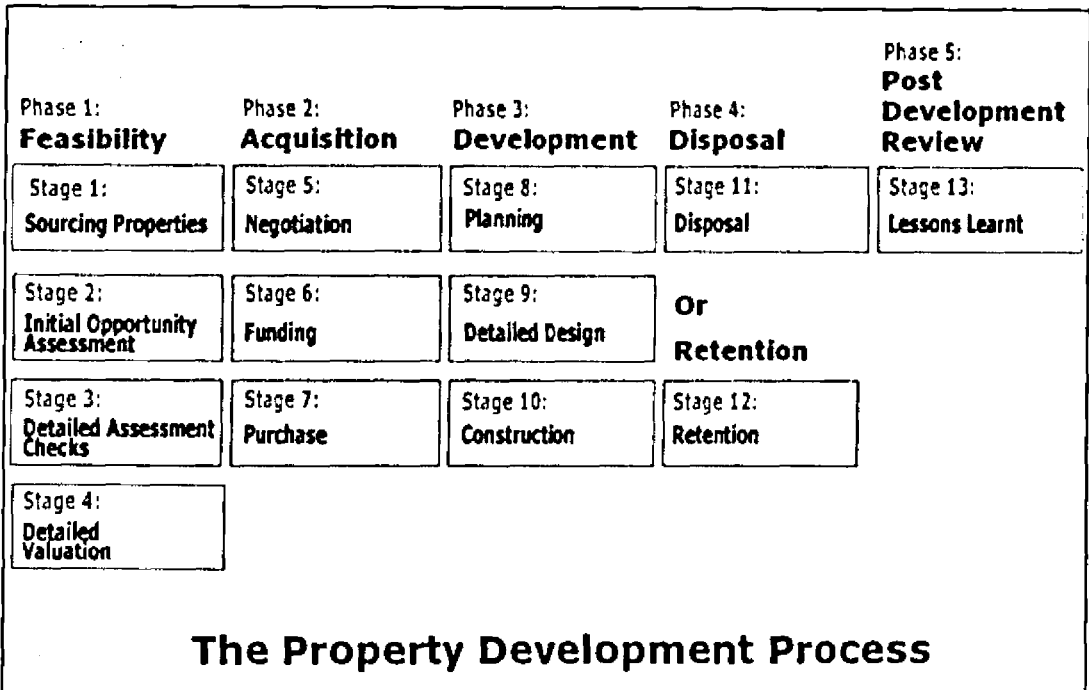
Phase 1:
Feasibility

Stage 1:
Sourcing Properties

Stage 2:
Initial Opportunity Assessment

Stage 3:
Detailed Assessment Checks

Stage 4:
Detailed Valuation

Phase 2:
Acquisition

Stage 5:
Negotiation

Stage 6:
Funding

Stage 7:
Purchase

Phase 3:
Development

Stage 8:
Planning

Stage 9:
Detailed Design

Stage 10:
Construction

Phase 4:
Disposal

Stage 11:
Disposal

Or

Retention

Stage 12:
Retention

Phase 5:
Post Development Review

Stage 13:
Lessons Learnt

The Property Development Process